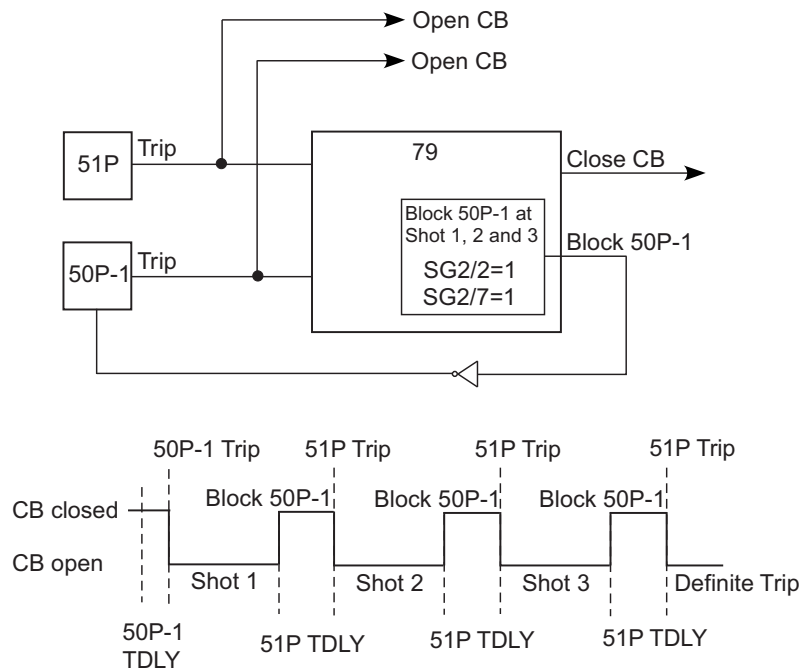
Open CB
Open CB
51P
Trip
79
Close CB
50P-1
Trip
Block 50P-1 at Shot 1, 2 and 3
SG2/2=1
SG2/7=1
Block 50P-1

50P-1 Trip
51P Trip
51P Trip
51P Trip
CB closed
Block 50P-1
Block 50P-1
Block 50P-1
CB open
Shot 1
Shot 2
Shot 3
Definite Trip
50P-1 TDLY
51P TDLY
51P TDLY
51P TDLY